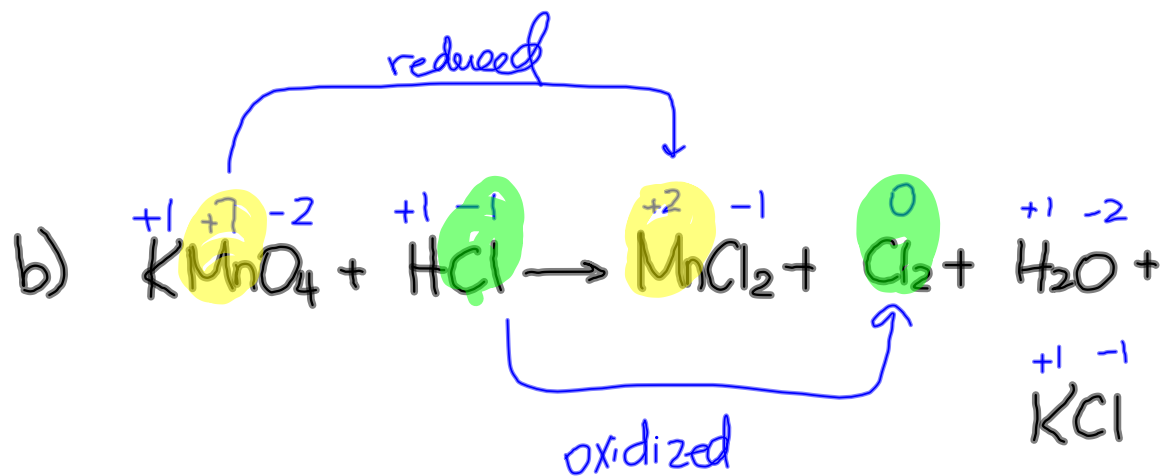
reduced

b) $\overset{+1}{K}\overset{+7}{Mn}\overset{-2}{O_4} + \overset{+1}{H}\overset{-1}{Cl} \longrightarrow \overset{+2}{Mn}\overset{-1}{Cl_2} + \overset{0}{Cl_2} + \overset{+1}{H_2}\overset{-2}{O} +$

$\overset{+1}{K}\overset{-1}{Cl}$

oxidized